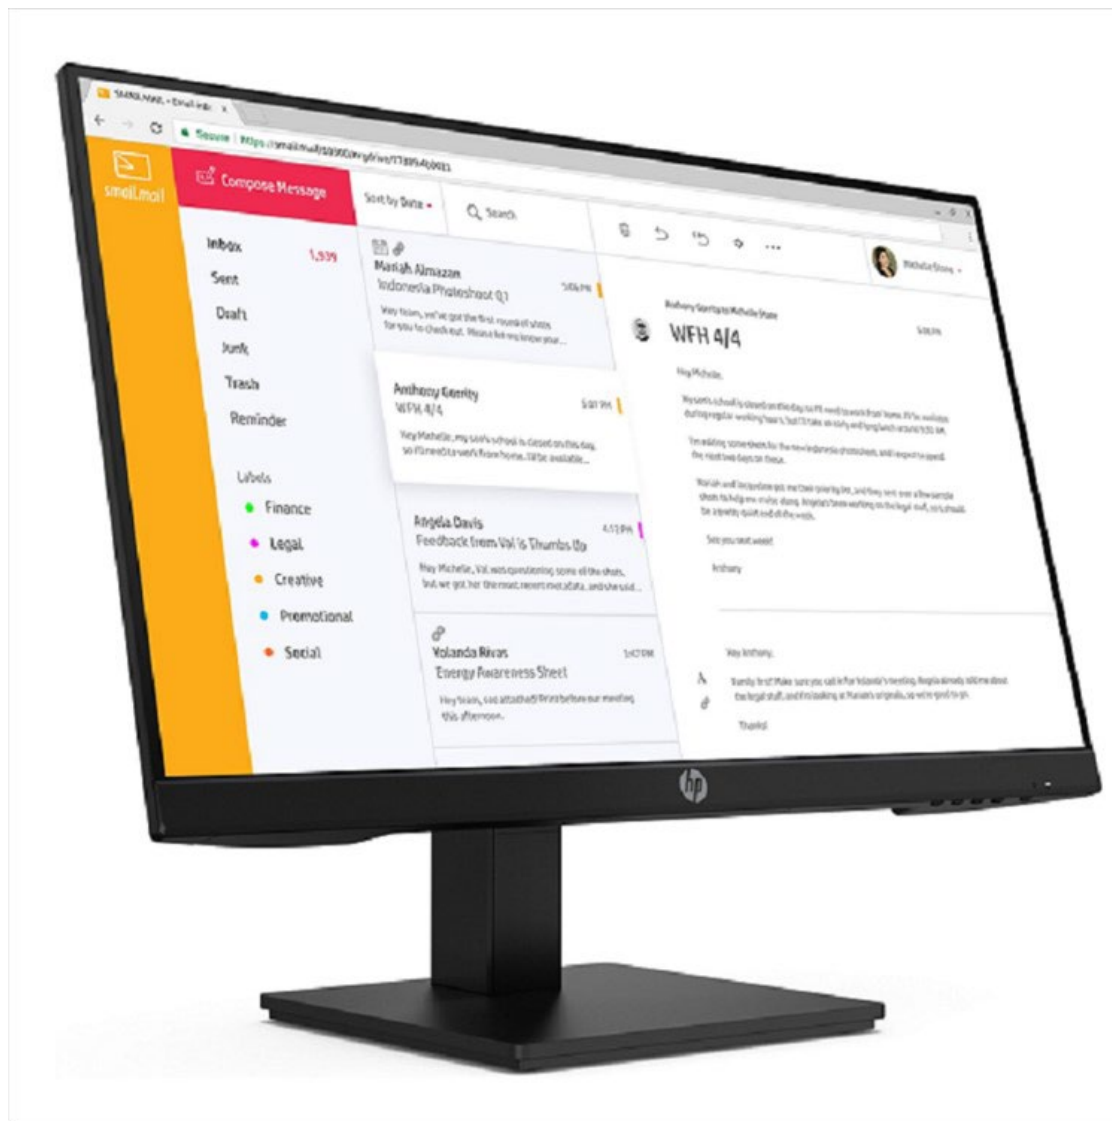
SMAILMAIL - Email Inbox
Secure | https://smailmail/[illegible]
smail.mail
Compose Message
Sort by Date
Search
Inbox 1,939
Sent
Draft
Junk
Trash
Reminder
Labels
Finance
Legal
Creative
Promotional
Social
Mariah Almazan
Indonesia Photoshoot Q1
5:06 PM
Hey team, we've got the first round of shots for you to check out. Please let me know your...
Anthony Gentry
WFH 4/4
5:07 PM
Hey Michelle, my son's school is closed on this day, so I'll need to work from home. I'll be available...
Angela Davis
Feedback from Val is Thumbs Up
4:13 PM
Hey Michelle, Val was questioning some of the shots, but we got her the most recent metadata, and she said...
Yolanda Rivas
Energy Awareness Sheet
3:47 PM
Hey team, see attached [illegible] before our meeting this afternoon.
Michelle Stone
Anthony Gentry to Michelle Stone
WFH 4/4
5:06 PM
Hey Michelle,
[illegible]
See you next week!
Anthony
Hey Anthony,
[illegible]
Thanks!
hp